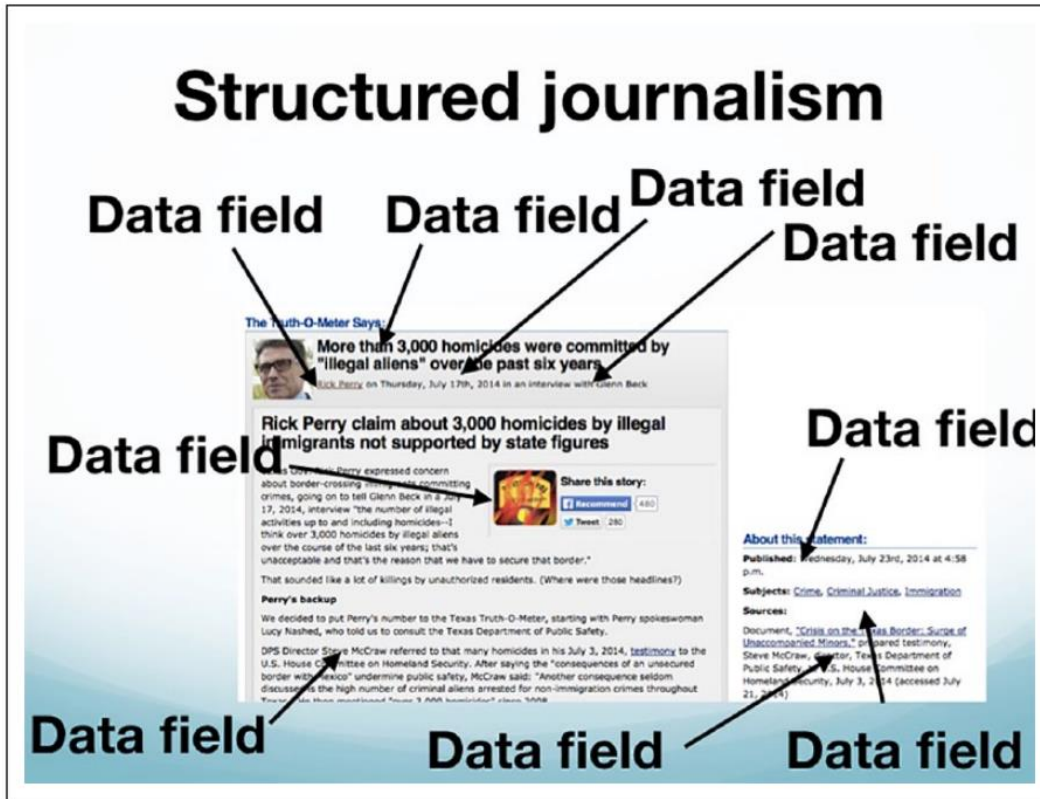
Structured journalism

Data field

Data field

Data field

Data field

The Truth-O-Meter Says:

More than 3,000 homicides were committed by "illegal aliens" over the past six years.

Rick Perry on Thursday, July 17th, 2014 in an interview with Glenn Beck

Rick Perry claim about 3,000 homicides by illegal immigrants not supported by state figures

Data field

Data field

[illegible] Rick Perry expressed concern about border-crossing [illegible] committing crimes, going on to tell Glenn Beck in a July 17, 2014, interview "the number of illegal activities up to and including homicides--I think over 3,000 homicides by illegal aliens over the course of the last six years; that's unacceptable and that's the reason that we have to secure that border."

Share this story:

Recommend 460

Tweet 280

That sounded like a lot of killings by unauthorized residents. (Where were those headlines?)

Perry's backup

We decided to put Perry's number to the Texas Truth-O-Meter, starting with Perry spokeswoman Lucy Nashed, who told us to consult the Texas Department of Public Safety.

DPS Director Steve McCraw referred to that many homicides in his July 3, 2014, testimony to the U.S. House Committee on Homeland Security. After saying the "consequences of an unsecured border with Mexico" undermine public safety, McCraw said: "Another consequence seldom discussed is the high number of criminal aliens arrested for non-immigration crimes throughout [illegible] "over 3,000 homicides" since 2008.

About this statement:

Published: Wednesday, July 23rd, 2014 at 4:58 p.m.

Subjects: Crime, Criminal Justice, Immigration

Sources:

Document, "Crisis on the Texas Border: Surge of Unaccompanied Minors," prepared testimony, Steve McCraw, Director, Texas Department of Public Safety, U.S. House Committee on Homeland Security, July 3, 2014 (accessed July 21, 2014)

Data field

Data field

Data field